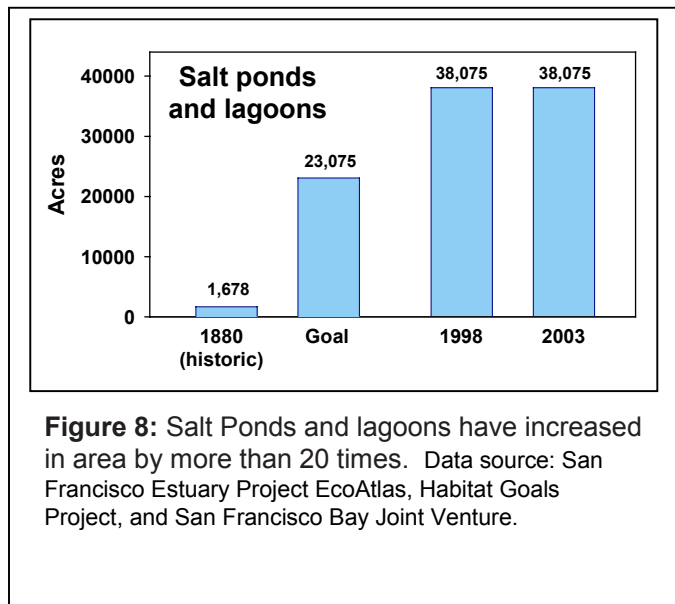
Salt ponds and lagoons

Acres

40000
30000
20000
10000
0

1,678
23,075
38,075
38,075

1880 (historic)
Goal
1998
2003

**Figure 8:** Salt Ponds and lagoons have increased in area by more than 20 times. Data source: San Francisco Estuary Project EcoAtlas, Habitat Goals Project, and San Francisco Bay Joint Venture.